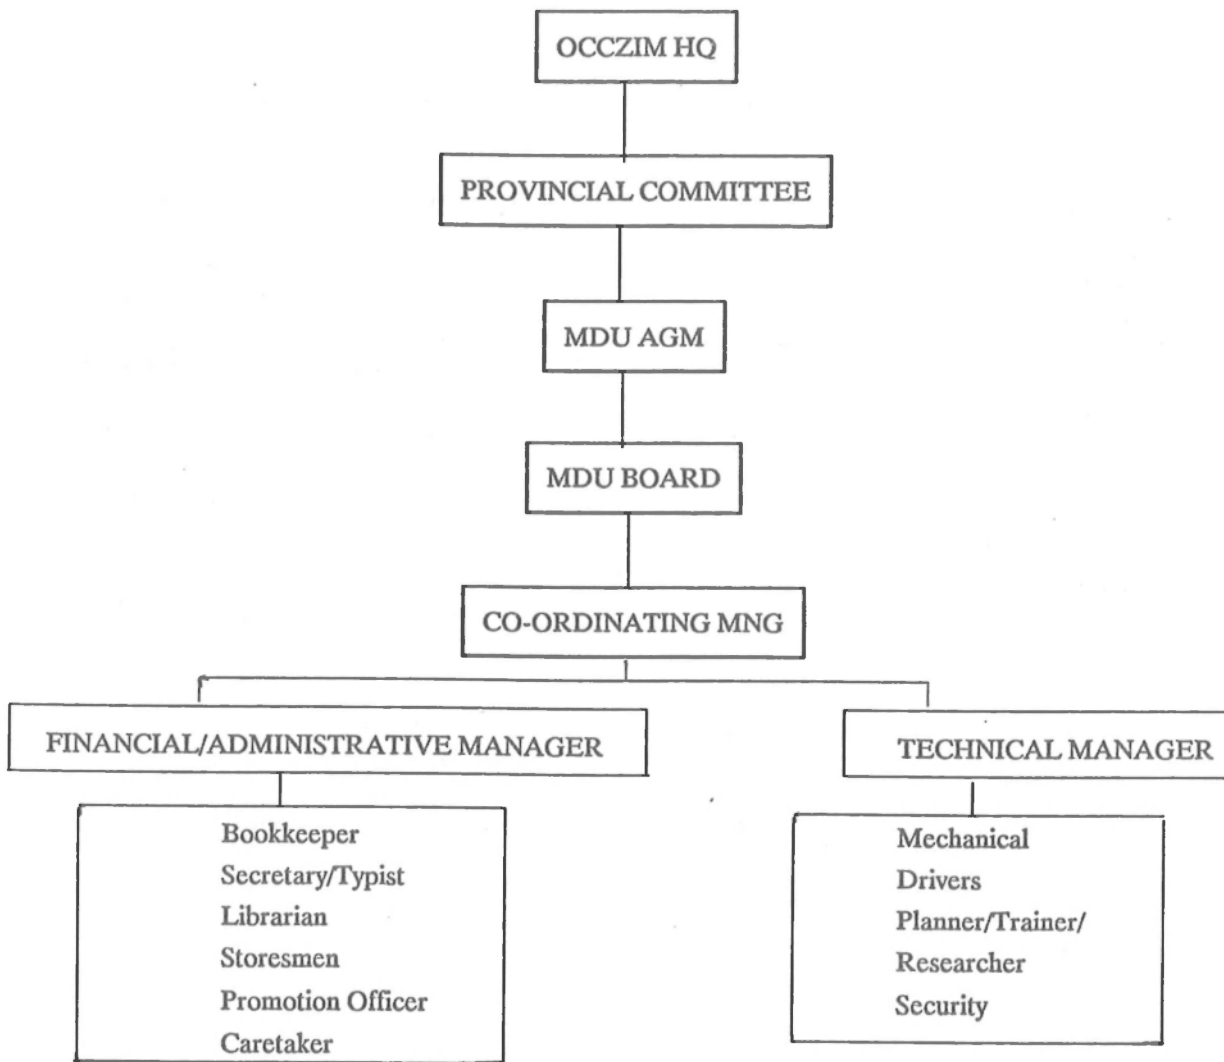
OCCZIM HQ

PROVINCIAL COMMITTEE

MDU AGM

MDU BOARD

CO-ORDINATING MNG

FINANCIAL/ADMINISTRATIVE MANAGER

Bookkeeper
Secretary/Typist
Librarian
Storesmen
Promotion Officer
Caretaker

TECHNICAL MANAGER

Mechanical
Drivers
Planner/Trainer/
Researcher
Security